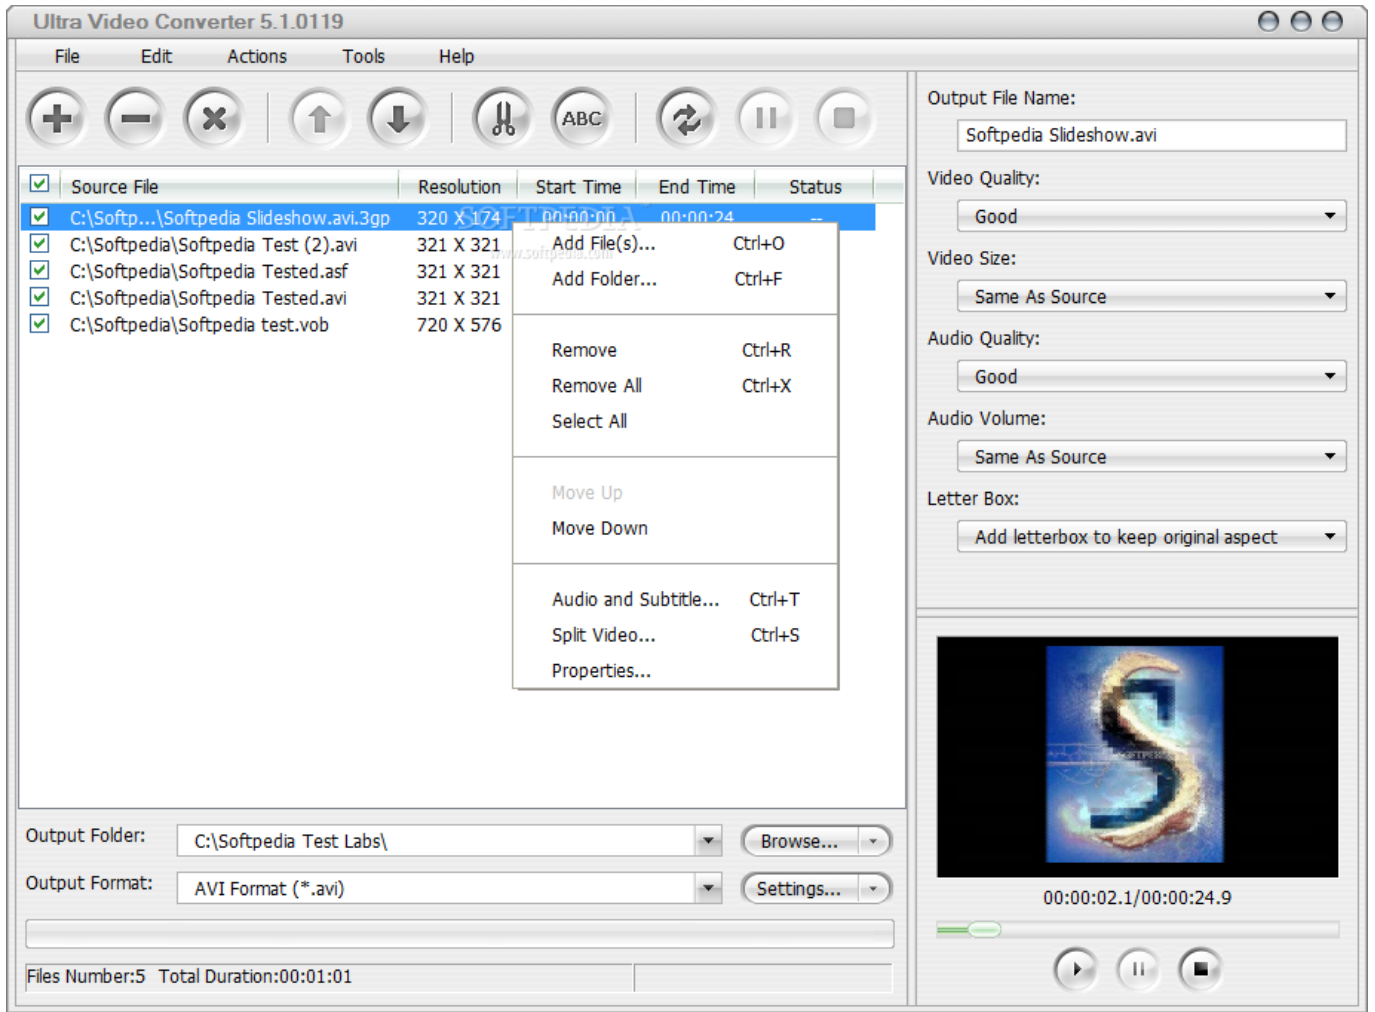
Ultra Video Converter 5.1.0119

File Edit Actions Tools Help

ABC

| | Source File | Resolution | Start Time | End Time | Status |
|---|---|---|---|---|---|
| ☑ | C:\Softp...\Softpedia Slideshow.avi.3gp | 320 X 174 | 00:00:00 | 00:00:24 | -- |
| ☑ | C:\Softpedia\Softpedia Test (2).avi | 321 X 321 | | | |
| ☑ | C:\Softpedia\Softpedia Tested.asf | 321 X 321 | | | |
| ☑ | C:\Softpedia\Softpedia Tested.avi | 321 X 321 | | | |
| ☑ | C:\Softpedia\Softpedia test.vob | 720 X 576 | | | |

SOFTPEDIA
www.softpedia.com

Add File(s)... Ctrl+O
Add Folder... Ctrl+F
Remove Ctrl+R
Remove All Ctrl+X
Select All
Move Up
Move Down
Audio and Subtitle... Ctrl+T
Split Video... Ctrl+S
Properties...

Output File Name:
Softpedia Slideshow.avi
Video Quality:
Good
Video Size:
Same As Source
Audio Quality:
Good
Audio Volume:
Same As Source
Letter Box:
Add letterbox to keep original aspect

Output Folder: C:\Softpedia Test Labs\ Browse...
Output Format: AVI Format (*.avi) Settings...

Files Number:5 Total Duration:00:01:01

00:00:02.1/00:00:24.9